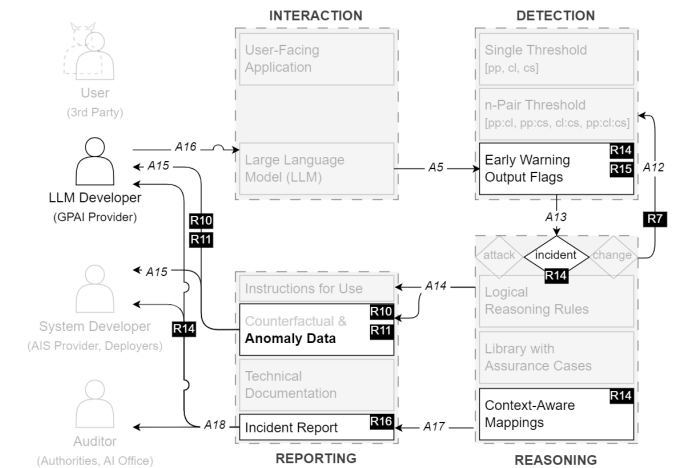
INTERACTION

DETECTION

User (3rd Party)

User-Facing Application

Single Threshold [pp, cl, cs]

n-Pair Threshold [pp:cl, pp:cs, cl:cs, pp:cl:cs]

A16

LLM Developer (GPAI Provider)

A15

Large Language Model (LLM)

A5

Early Warning Output Flags

R14

R15

A12

R10

R11

A13

R7

attack

incident

change

R14

A15

Instructions for Use

A14

Logical Reasoning Rules

System Developer (AIS Provider, Deployers)

R14

Counterfactual & Anomaly Data

R10

R11

Library with Assurance Cases

Technical Documentation

Context-Aware Mappings

R14

Auditor (Authorities, AI Office)

A18

Incident Report

R16

A17

REPORTING

REASONING